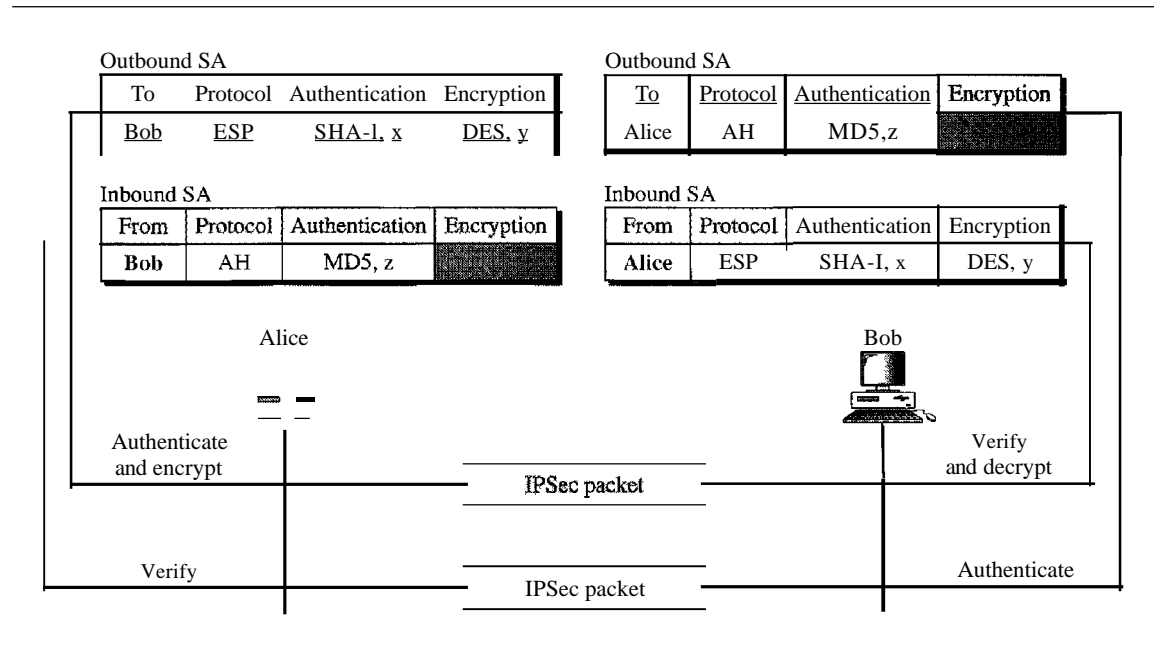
Outbound SA

| To | Protocol | Authentication | Encryption |
|---|---|---|---|
| Bob | ESP | SHA-l, x | DES, y |

Outbound SA

| To | Protocol | Authentication | Encryption |
|---|---|---|---|
| Alice | AH | MD5,z | |

Inbound SA

| From | Protocol | Authentication | Encryption |
|---|---|---|---|
| Bob | AH | MD5, z | |

Inbound SA

| From | Protocol | Authentication | Encryption |
|---|---|---|---|
| Alice | ESP | SHA-I, x | DES, y |

Alice

Bob

Authenticate and encrypt

Verify and decrypt

IPSec packet

Verify

Authenticate

IPSec packet